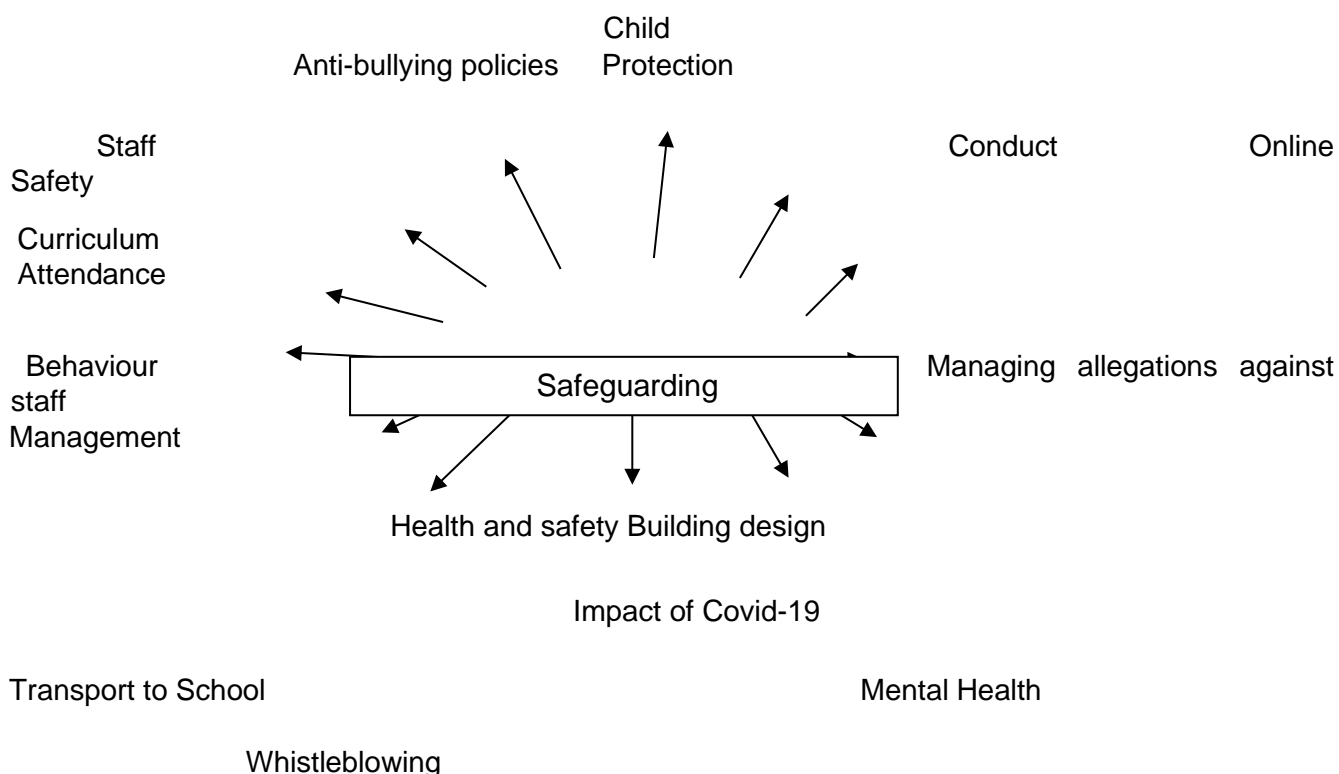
Child Protection

Anti-bullying policies

Staff Conduct Online Safety

Curriculum

Attendance

Behaviour Management

Safeguarding

Managing allegations against staff

Health and safety Building design

Impact of Covid-19

Transport to School

Mental Health

Whistleblowing